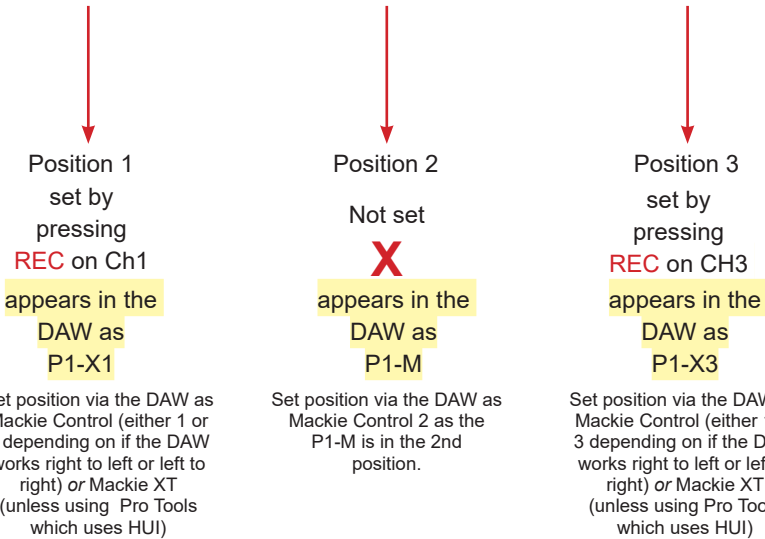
Position 1
set by
pressing
REC on Ch1
appears in the
DAW as
P1-X1

et position via the DAW as
Mackie Control (either 1 or
depending on if the DAW
orks right to left or left to
right) or Mackie XT
(unless using Pro Tools
which uses HUI)

Position 2
Not set
X
appears in the
DAW as
P1-M

Set position via the DAW as
Mackie Control 2 as the
P1-M is in the 2nd
position.

Position 3
set by
pressing
REC on CH3
appears in the
DAW as
P1-X3

Set position via the DAW
Mackie Control (either
3 depending on if the D
works right to left or lef
right) or Mackie XT
(unless using Pro Tool
which uses HUI)